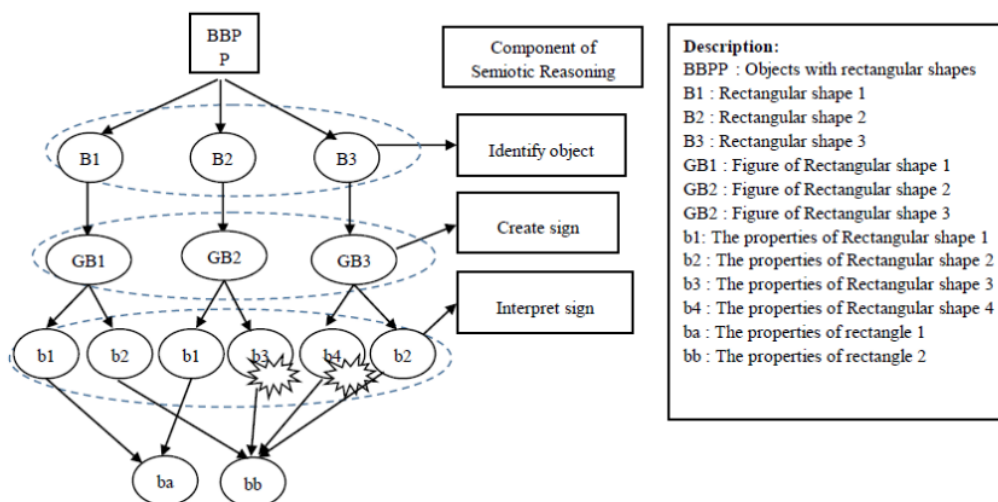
BBPP

Component of Semiotic Reasoning

B1

B2

B3

Identify object

GB1

GB2

GB3

Create sign

Interpret sign

b1

b2

b1

b3

b4

b2

ba

bb

Description:
BBPP : Objects with rectangular shapes
B1 : Rectangular shape 1
B2 : Rectangular shape 2
B3 : Rectangular shape 3
GB1 : Figure of Rectangular shape 1
GB2 : Figure of Rectangular shape 2
GB2 : Figure of Rectangular shape 3
b1: The properties of Rectangular shape 1
b2 : The properties of Rectangular shape 2
b3 : The properties of Rectangular shape 3
b4 : The properties of Rectangular shape 4
ba : The properties of rectangle 1
bb : The properties of rectangle 2